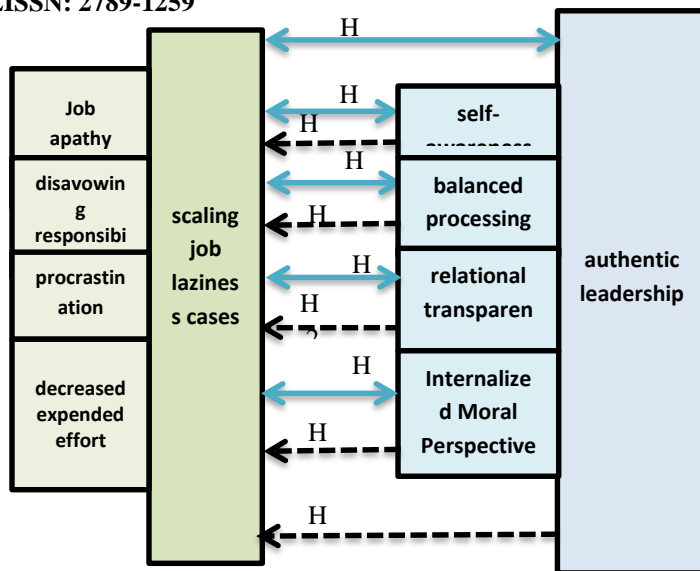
ISSN: 2789-1259

H

Job apathy

disavowing responsibi

procrastination

decreased expended effort

scaling job laziness cases

H
H
self-awareness

H
H
balanced processing

H
H
relational transparen

H
Internalized Moral Perspective
H

authentic leadership

H